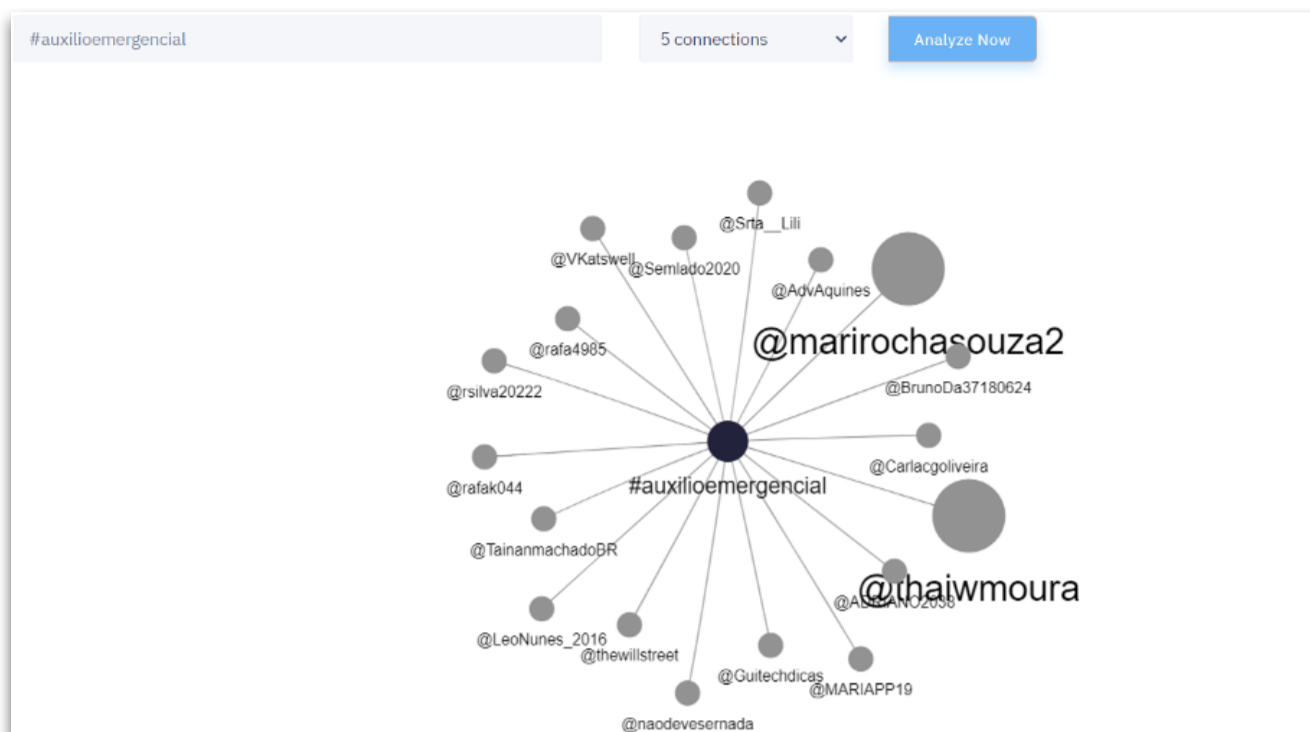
#auxilioemergencial

5 connections

Analyze Now

@Srta__Lili

@VKatswell

@Semlado2020

@AdvAquines

@marirochasouza2

@rafa4985

@rsilva20222

@BrunoDa37180624

@Carlacgoliveira

@rafak044

#auxilioemergencial

@TainanmachadoBR

@thaiwmoura

@ADRIANO2036

@LeoNunes_2016

@thewillstreet

@Guitechdicas

@MARIAPP19

@naodevesernada